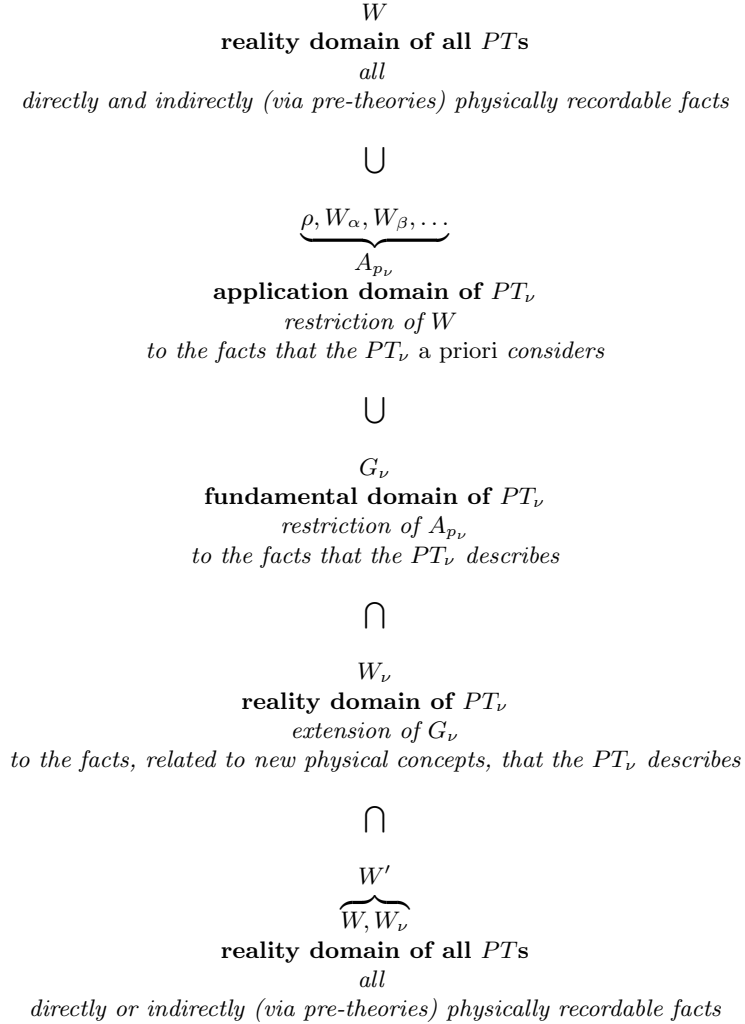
$W$

**reality domain of all $PT$s**

*all*

*directly and indirectly (via pre-theories) physically recordable facts*

$\cup$

$\underbrace{\rho, W_\alpha, W_\beta, \dots}_{A_{p_\nu}}$

**application domain of $PT_\nu$**

*restriction of $W$*

*to the facts that the $PT_\nu$* a priori *considers*

$\cup$

$G_\nu$

**fundamental domain of $PT_\nu$**

*restriction of $A_{p_\nu}$*

*to the facts that the $PT_\nu$ describes*

$\cap$

$W_\nu$

**reality domain of $PT_\nu$**

*extension of $G_\nu$*

*to the facts, related to new physical concepts, that the $PT_\nu$ describes*

$\cap$

$\overbrace{W, W_\nu}^{W'}$

**reality domain of all $PT$s**

*all*

*directly or indirectly (via pre-theories) physically recordable facts*